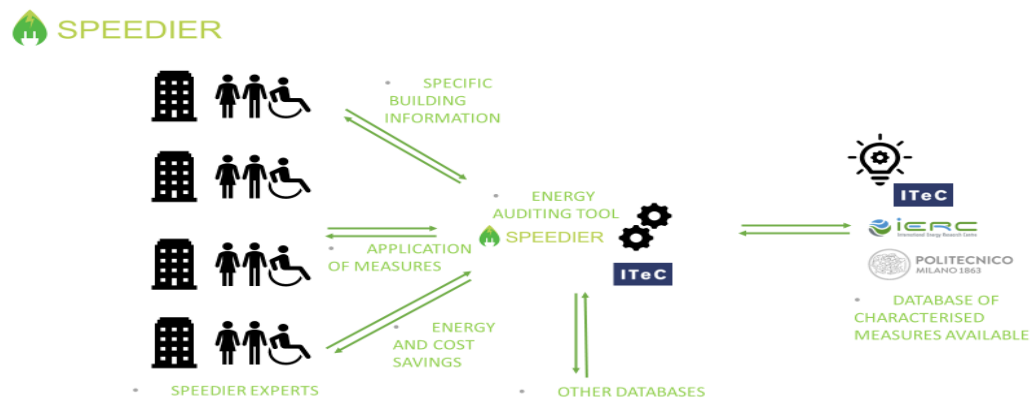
SPEEDIER

SPECIFIC BUILDING INFORMATION

ENERGY AUDITING TOOL

SPEEDIER

ITeC

APPLICATION OF MEASURES

ENERGY AND COST SAVINGS

SPEEDIER EXPERTS

OTHER DATABASES

ITeC

iERC
International Energy Research Centre

POLITECNICO MILANO 1863

DATABASE OF CHARACTERISED MEASURES AVAILABLE